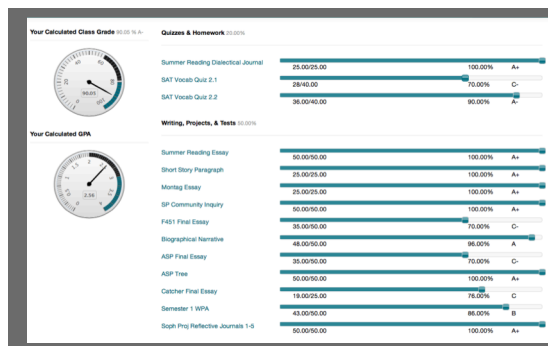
Your Calculated Class Grade 90.05 % A-

90.05

Your Calculated GPA

2.56

Quizzes & Homework 20.00%

Summer Reading Dialectical Journal
25.00/25.00 100.00% A+

SAT Vocab Quiz 2.1
28/40.00 70.00% C-

SAT Vocab Quiz 2.2
36.00/40.00 90.00% A-

Writing, Projects, & Tests 80.00%

Summer Reading Essay
50.00/50.00 100.00% A+

Short Story Paragraph
25.00/25.00 100.00% A+

Montag Essay
25.00/25.00 100.00% A+

SP Community Inquiry
50.00/50.00 100.00% A+

F451 Final Essay
35.00/50.00 70.00% C-

Biographical Narrative
48.00/50.00 96.00% A

ASP Final Essay
35.00/50.00 70.00% C-

ASP Tree
50.00/50.00 100.00% A+

Catcher Final Essay
19.00/25.00 76.00% C

Semester 1 WPA
43.00/50.00 86.00% B

Soph Proj Reflective Journals 1-5
50.00/50.00 100.00% A+